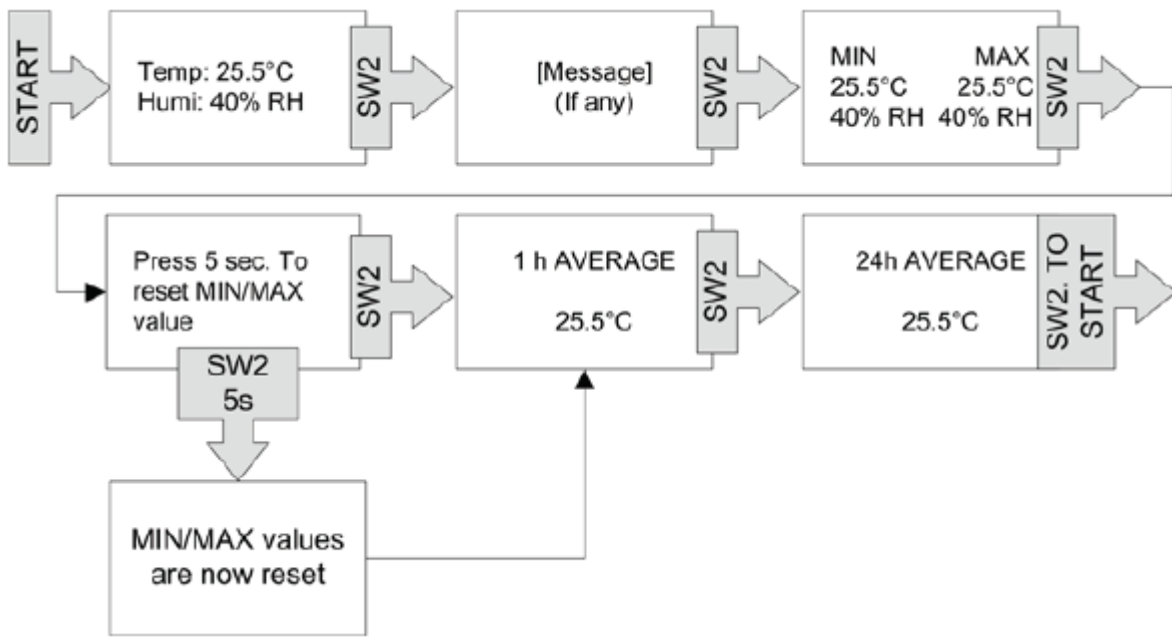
START

Temp: 25.5°C
Humi: 40% RH

SW2

[Message]
(If any)

SW2

MIN MAX
25.5°C 25.5°C
40% RH 40% RH

SW2

Press 5 sec. To reset MIN/MAX value

SW2

1 h AVERAGE

25.5°C

SW2

24h AVERAGE

25.5°C

SW2. TO START

SW2
5s

MIN/MAX values are now reset